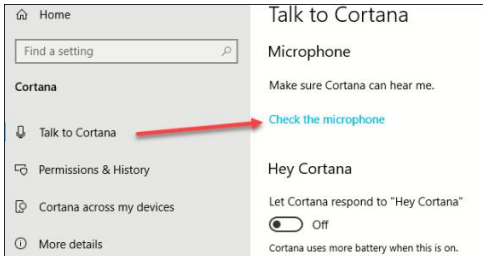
Home

Find a setting

Cortana

Talk to Cortana

Permissions & History

Cortana across my devices

More details

Talk to Cortana

Microphone

Make sure Cortana can hear me.

Check the microphone

Hey Cortana

Let Cortana respond to "Hey Cortana"

Off

Cortana uses more battery when this is on.